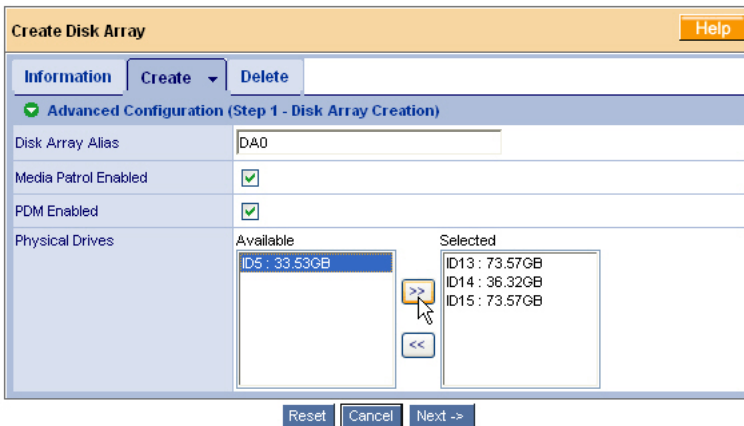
Create Disk Array

Help

Information | Create | Delete

Advanced Configuration (Step 1 - Disk Array Creation)

| | |
|---|---|
| Disk Array Alias | DA0 |
| Media Patrol Enabled | ☑ |
| PDM Enabled | ☑ |
| Physical Drives | Available: ID5 : 33.53GB; Selected: ID13 : 73.57GB, ID14 : 36.32GB, ID15 : 73.57GB |

>>

<<

Reset | Cancel | Next ->